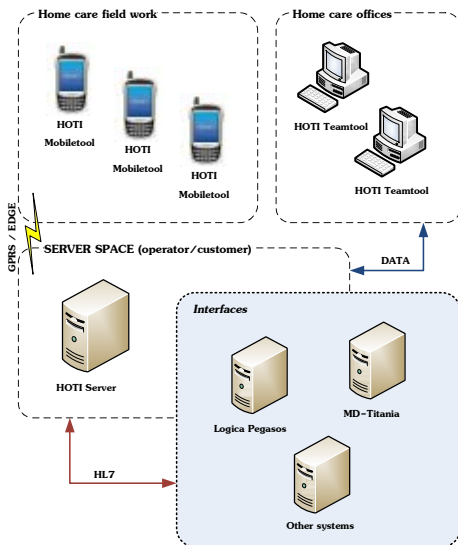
Home care field work

HOTI Mobiletool

HOTI Mobiletool

HOTI Mobiletool

Home care offices

HOTI Teamtool

HOTI Teamtool

GPRS / EDGE

SERVER SPACE (operator/customer)

DATA

HOTI Server

Interfaces

Logica Pegasos

MD-Titania

HL7

Other systems